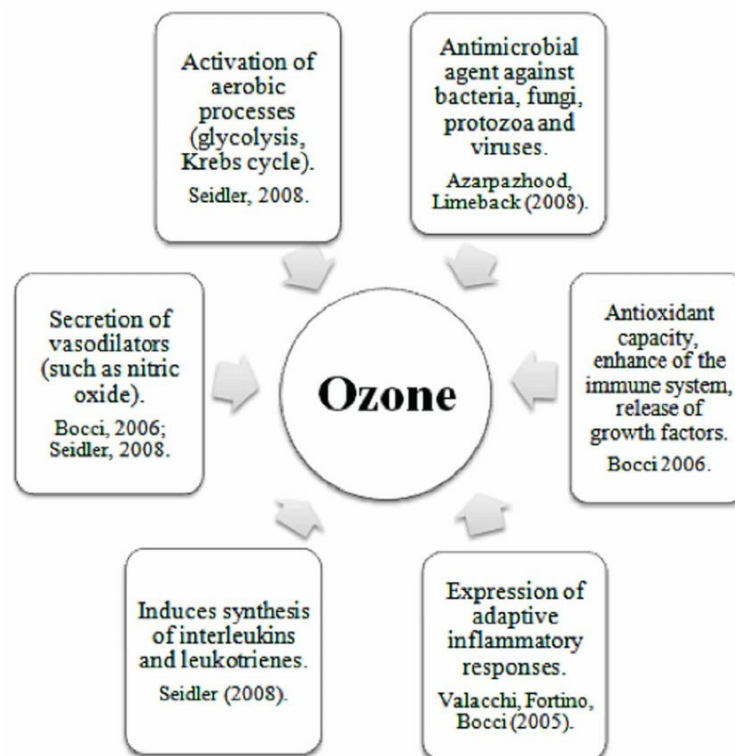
Activation of aerobic processes (glycolysis, Krebs cycle).
Seidler, 2008.

Antimicrobial agent against bacteria, fungi, protozoa and viruses.
Azarpazhood, Limeback (2008).

Secretion of vasodilators (such as nitric oxide).
Bocci, 2006; Seidler, 2008.

Ozone

Antioxidant capacity, enhance of the immune system, release of growth factors.
Bocci 2006.

Induces synthesis of interleukins and leukotrienes.
Seidler (2008).

Expression of adaptive inflammatory responses.
Valacchi, Fortino, Bocci (2005).